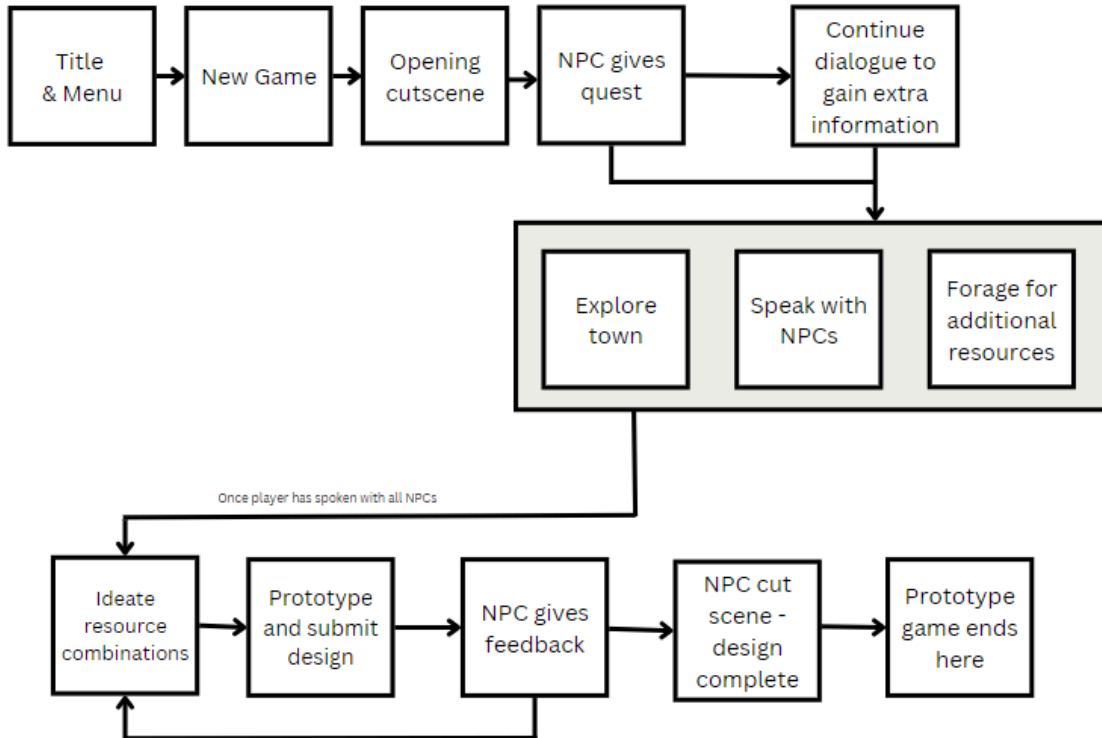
Title & Menu

New Game

Opening cutscene

NPC gives quest

Continue dialogue to gain extra information

Explore town

Speak with NPCs

Forage for additional resources

Once player has spoken with all NPCs

Ideate resource combinations

Prototype and submit design

NPC gives feedback

NPC cut scene - design complete

Prototype game ends here